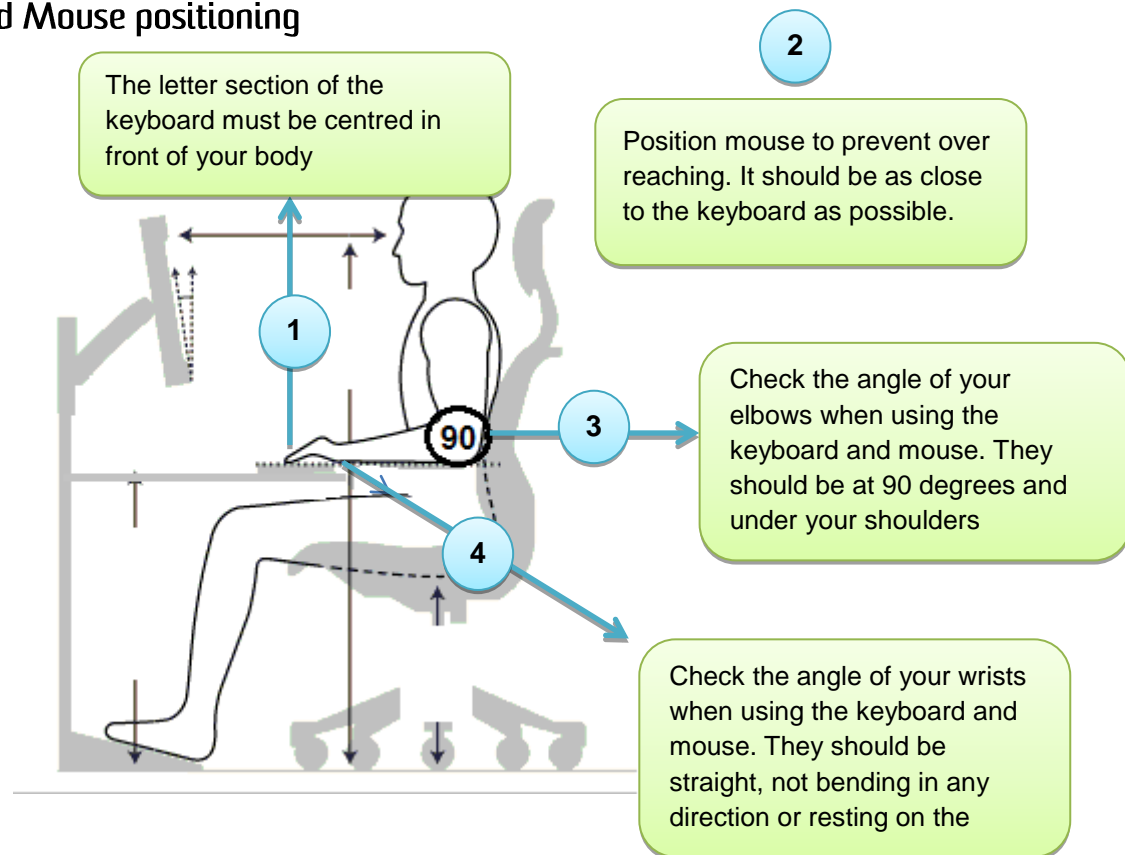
d Mouse positioning

The letter section of the keyboard must be centred in front of your body

2

Position mouse to prevent over reaching. It should be as close to the keyboard as possible.

1

90

3

Check the angle of your elbows when using the keyboard and mouse. They should be at 90 degrees and under your shoulders

4

Check the angle of your wrists when using the keyboard and mouse. They should be straight, not bending in any direction or resting on the